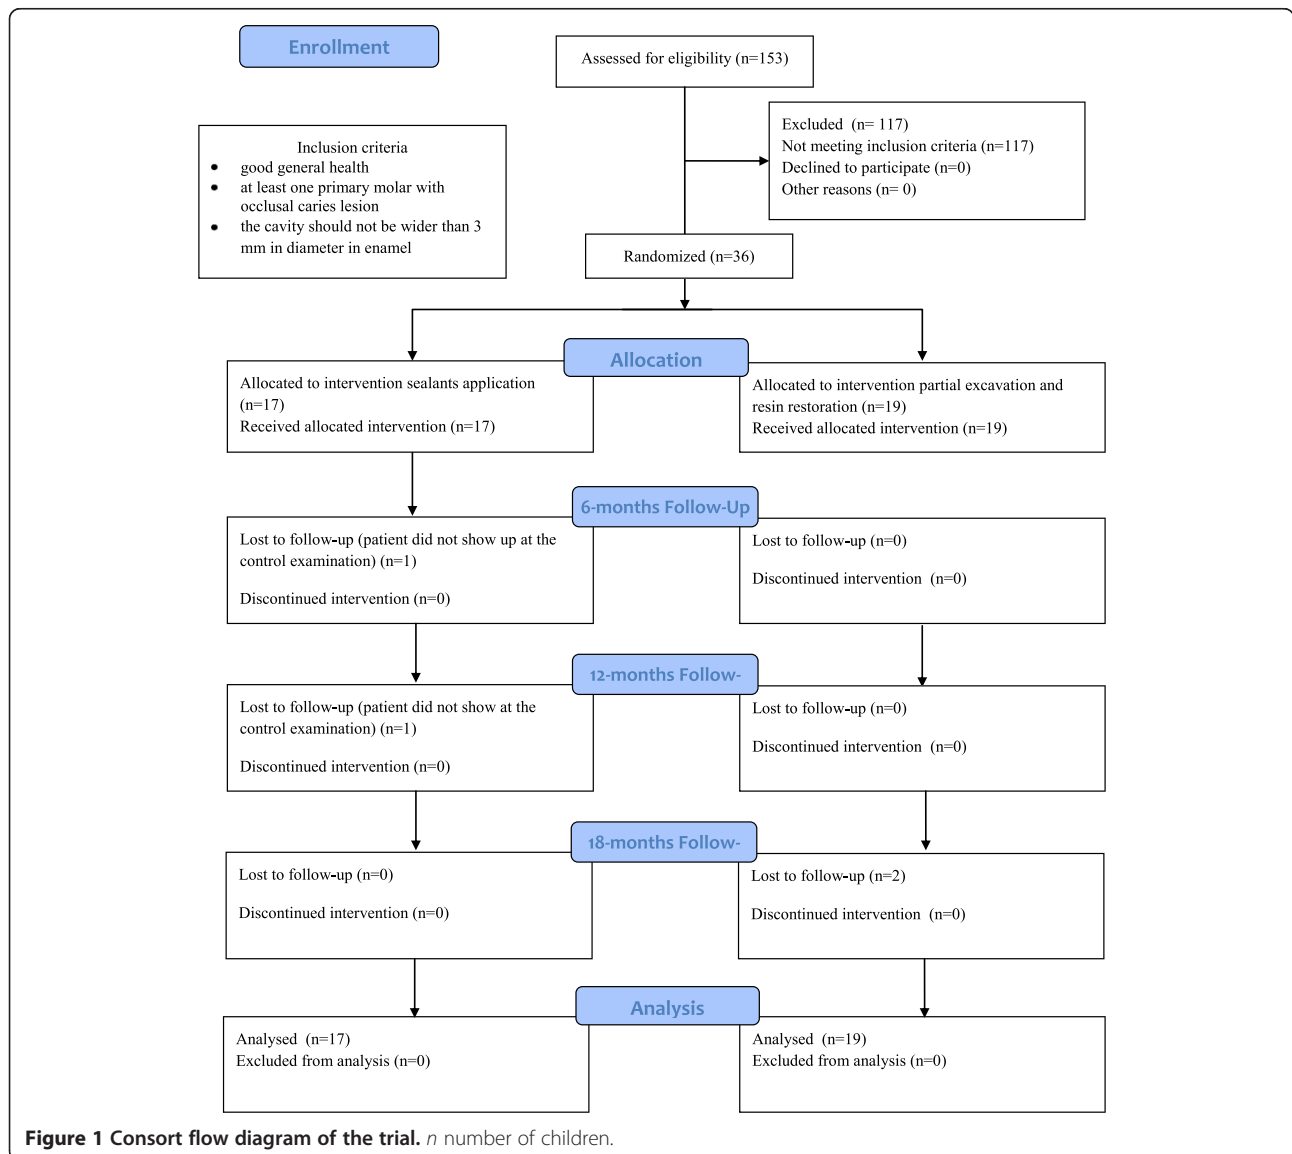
Enrollment

Assessed for eligibility (n=153)

Inclusion criteria
- good general health
- at least one primary molar with occlusal caries lesion
- the cavity should not be wider than 3 mm in diameter in enamel

Excluded (n= 117)
Not meeting inclusion criteria (n=117)
Declined to participate (n=0)
Other reasons (n= 0)

Randomized (n=36)

Allocation

Allocated to intervention sealants application (n=17)
Received allocated intervention (n=17)

Allocated to intervention partial excavation and resin restoration (n=19)
Received allocated intervention (n=19)

6-months Follow-Up

Lost to follow-up (patient did not show up at the control examination) (n=1)

Discontinued intervention (n=0)

Lost to follow-up (n=0)

Discontinued intervention (n=0)

12-months Follow-

Lost to follow-up (patient did not show at the control examination) (n=1)

Discontinued intervention (n=0)

Lost to follow-up (n=0)

Discontinued intervention (n=0)

18-months Follow-

Lost to follow-up (n=0)

Discontinued intervention (n=0)

Lost to follow-up (n=2)

Discontinued intervention (n=0)

Analysis

Analysed (n=17)
Excluded from analysis (n=0)

Analysed (n=19)
Excluded from analysis (n=0)

Figure 1 Consort flow diagram of the trial. n number of children.